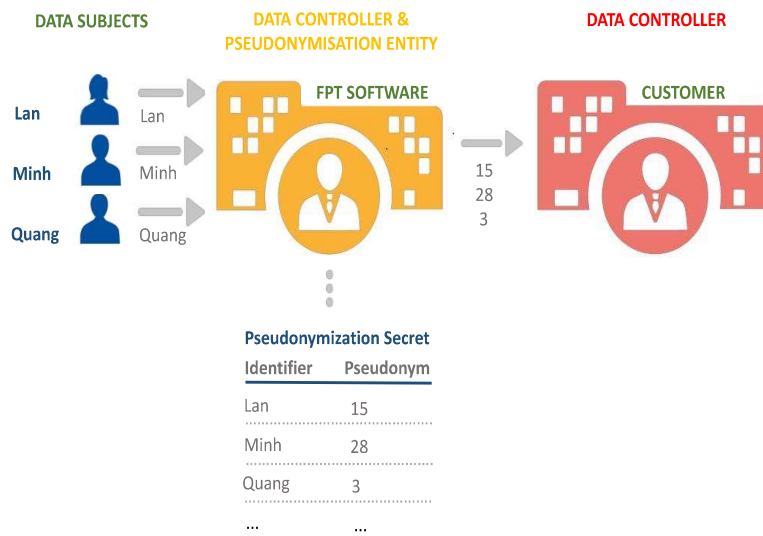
DATA SUBJECTS

DATA CONTROLLER & PSEUDONYMISATION ENTITY

DATA CONTROLLER

Lan

Minh

Quang

Lan

Minh

Quang

FPT SOFTWARE

15
28
3

CUSTOMER

Pseudonymization Secret

| Identifier | Pseudonym |
|---|---|
| Lan | 15 |
| Minh | 28 |
| Quang | 3 |
| ... | ... |